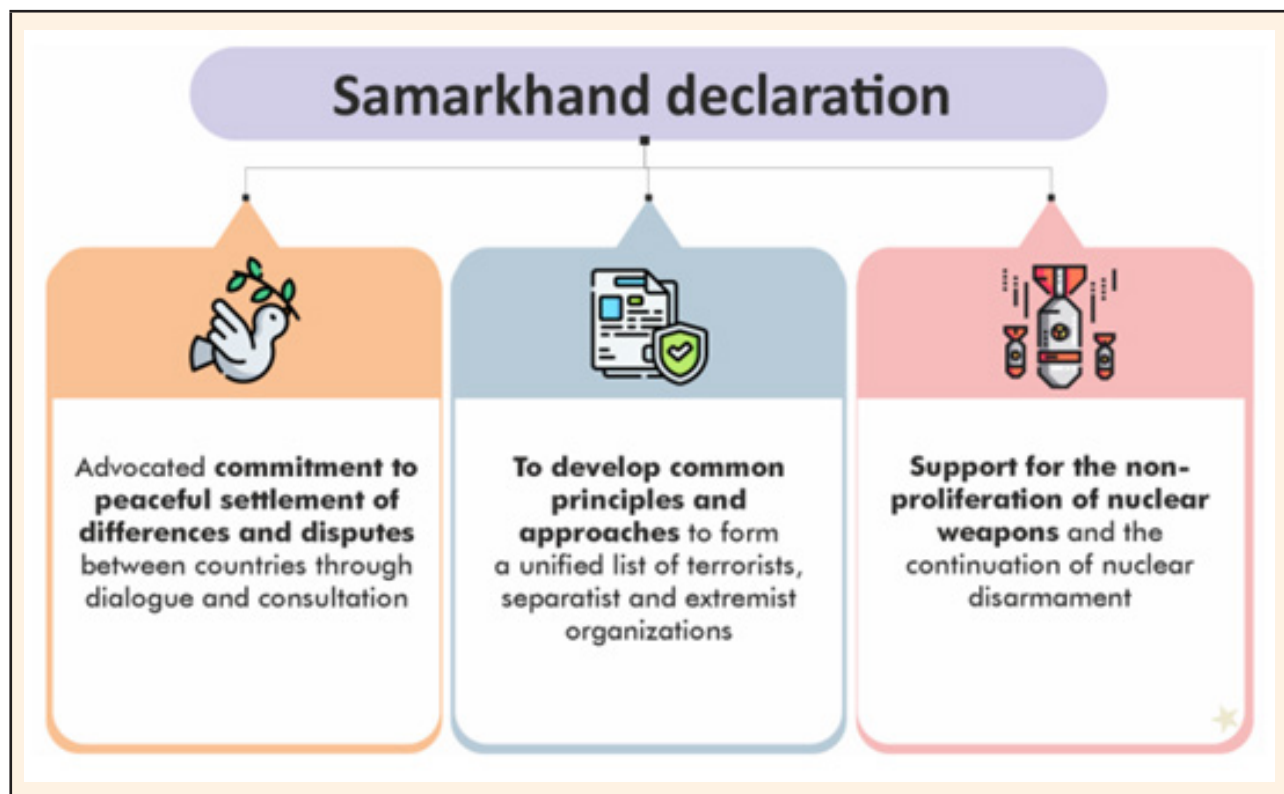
Samarkhand declaration

Advocated commitment to peaceful settlement of differences and disputes between countries through dialogue and consultation

To develop common principles and approaches to form a unified list of terrorists, separatist and extremist organizations

Support for the non-proliferation of nuclear weapons and the continuation of nuclear disarmament